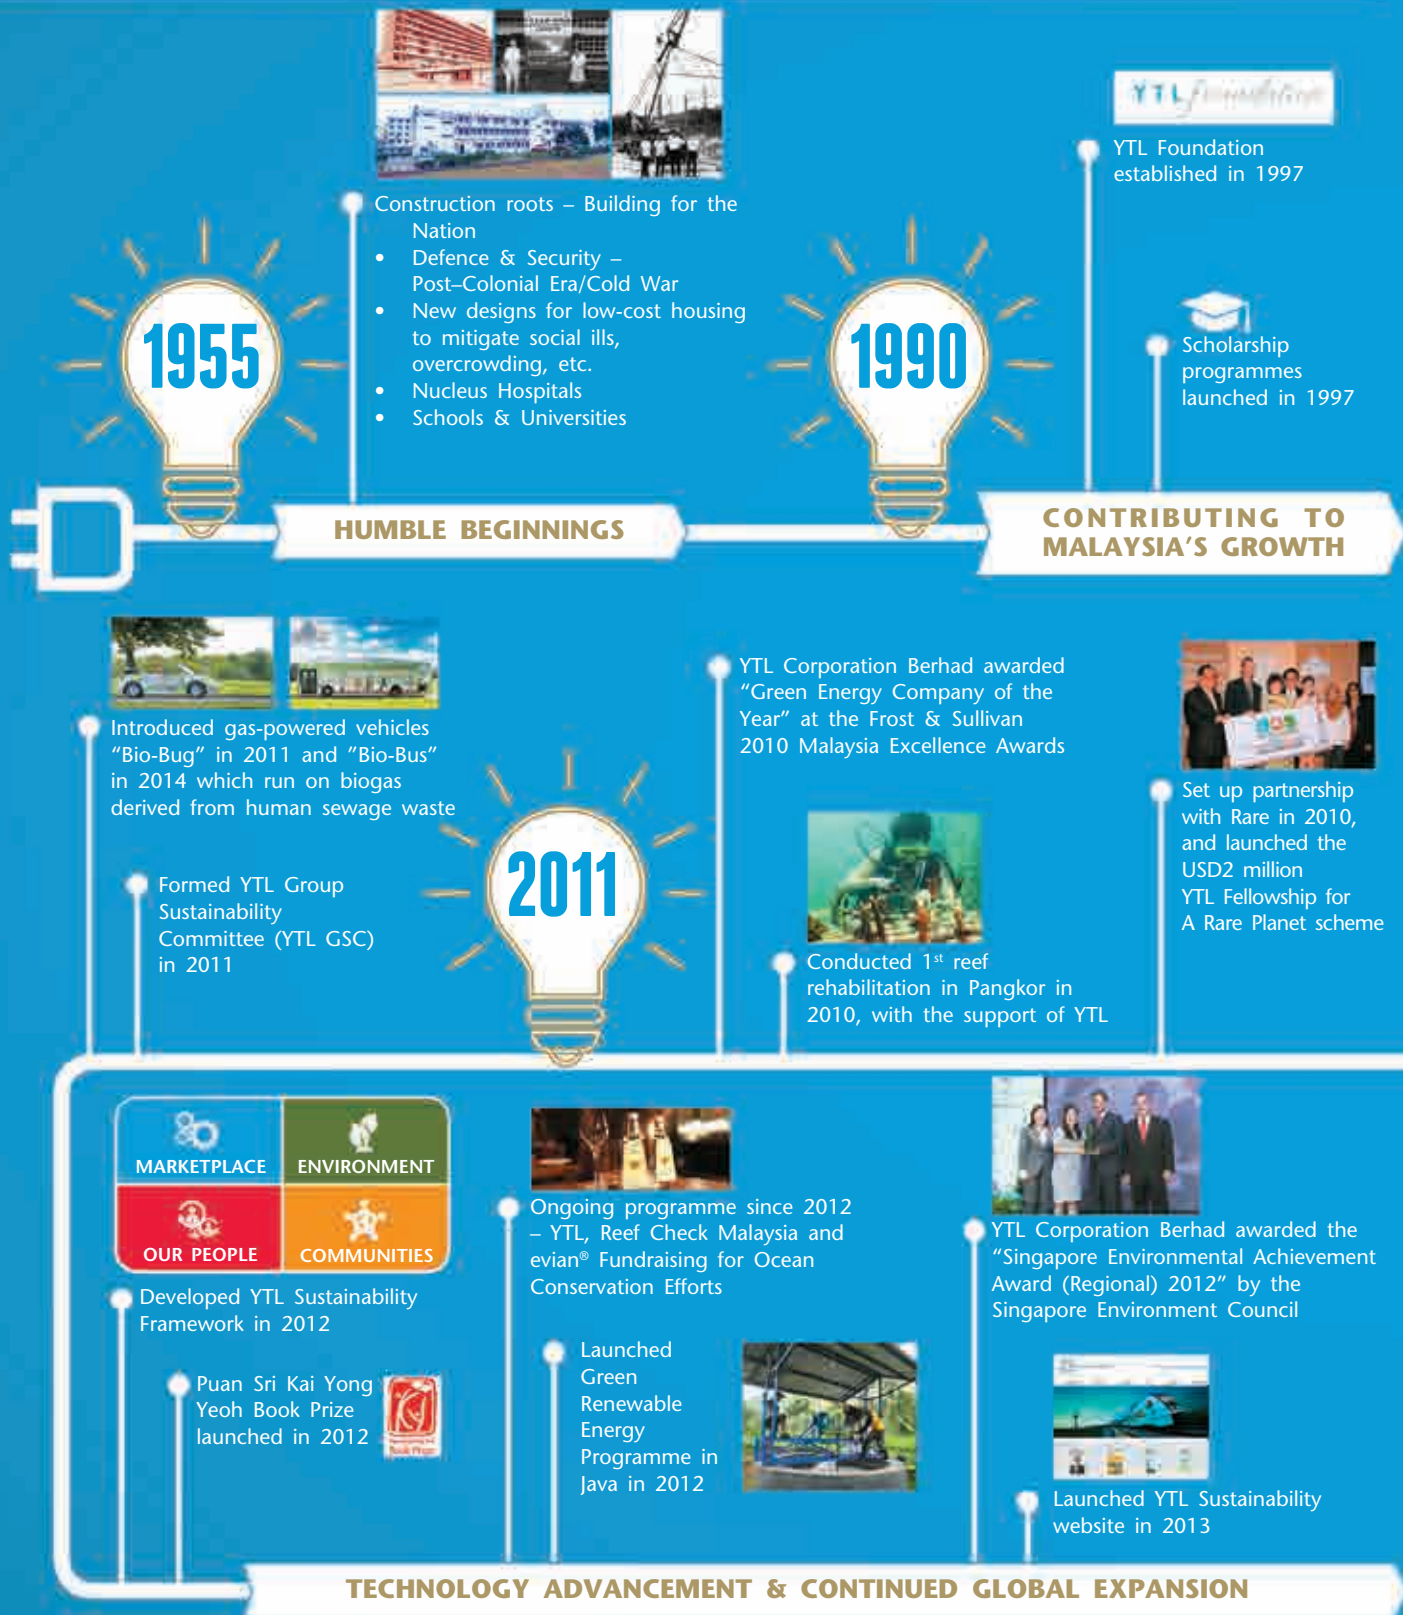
1955

Construction roots – Building for the Nation
- Defence & Security – Post–Colonial Era/Cold War
- New designs for low-cost housing to mitigate social ills, overcrowding, etc.
- Nucleus Hospitals
- Schools & Universities

1990

YTL Foundation established in 1997

Scholarship programmes launched in 1997

HUMBLE BEGINNINGS

CONTRIBUTING TO MALAYSIA'S GROWTH

Introduced gas-powered vehicles "Bio-Bug" in 2011 and "Bio-Bus" in 2014 which run on biogas derived from human sewage waste

Formed YTL Group Sustainability Committee (YTL GSC) in 2011

2011

YTL Corporation Berhad awarded "Green Energy Company of the Year" at the Frost & Sullivan 2010 Malaysia Excellence Awards

Conducted 1$^{st}$ reef rehabilitation in Pangkor in 2010, with the support of YTL

Set up partnership with Rare in 2010, and launched the USD2 million YTL Fellowship for A Rare Planet scheme

| MARKETPLACE | ENVIRONMENT |
|---|---|
| OUR PEOPLE | COMMUNITIES |

Developed YTL Sustainability Framework in 2012

Puan Sri Kai Yong Yeoh Book Prize launched in 2012

Ongoing programme since 2012 – YTL, Reef Check Malaysia and evian® Fundraising for Ocean Conservation Efforts

Launched Green Renewable Energy Programme in Java in 2012

YTL Corporation Berhad awarded the "Singapore Environmental Achievement Award (Regional) 2012" by the Singapore Environment Council

Launched YTL Sustainability website in 2013

TECHNOLOGY ADVANCEMENT & CONTINUED GLOBAL EXPANSION